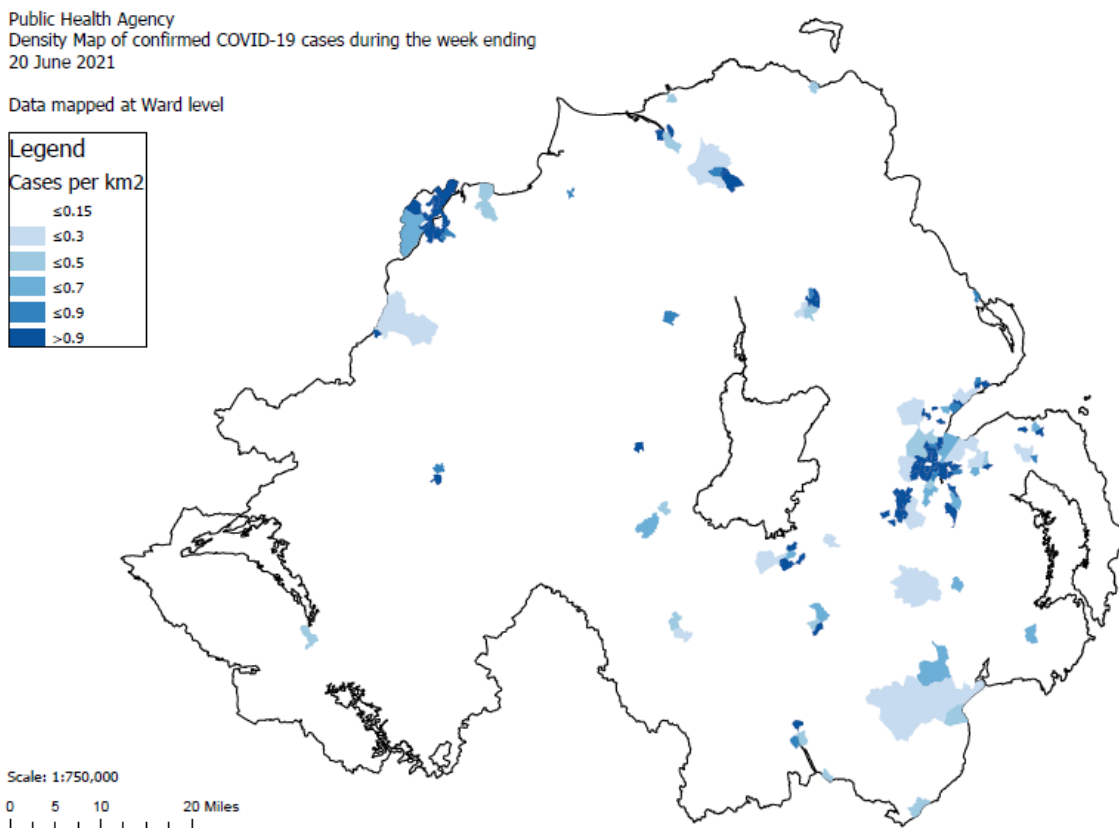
Public Health Agency
Density Map of confirmed COVID-19 cases during the week ending
20 June 2021

Data mapped at Ward level

Legend
Cases per km2
≤0.15
≤0.3
≤0.5
≤0.7
≤0.9
>0.9

Scale: 1:750,000
0 5 10 20 Miles